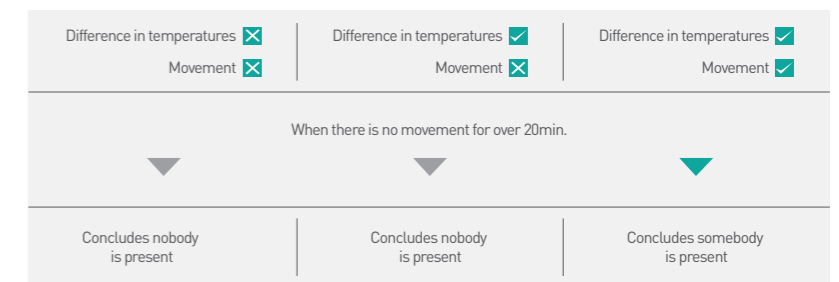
Difference in temperatures ☒
Movement ☒

Difference in temperatures ☑
Movement ☒

Difference in temperatures ☑
Movement ☑

When there is no movement for over 20min.

Concludes nobody is present

Concludes nobody is present

Concludes somebody is present